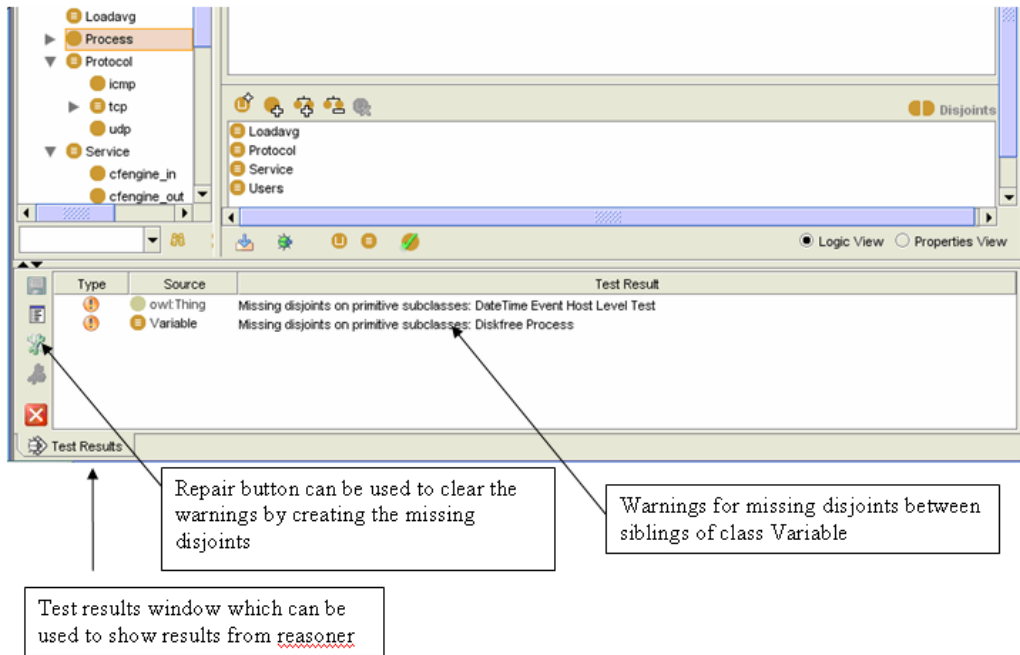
Loadavg
Process
Protocol
icmp
tcp
udp
Service
cfengine_in
cfengine_out

Disjoints
Loadavg
Protocol
Service
Users

Logic View
Properties View

| Type | Source | Test Result |
|---|---|---|
| | owl:Thing | Missing disjoints on primitive subclasses: DateTime Event Host Level Test |
| | Variable | Missing disjoints on primitive subclasses: Diskfree Process |

Test Results

Repair button can be used to clear the warnings by creating the missing disjoints

Warnings for missing disjoints between siblings of class Variable

Test results window which can be used to show results from reasoner